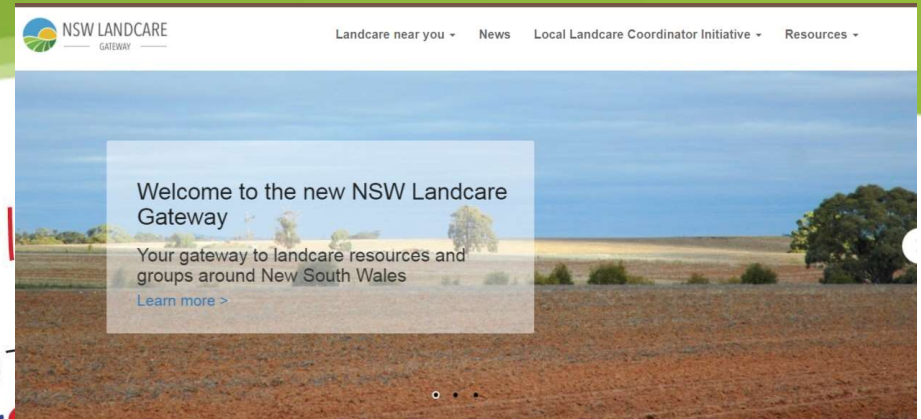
NSW LANDCARE
GATEWAY

Landcare near you ▾ News Local Landcare Coordinator Initiative ▾ Resources ▾

Welcome to the new NSW Landcare Gateway

Your gateway to landcare resources and groups around New South Wales

Learn more >